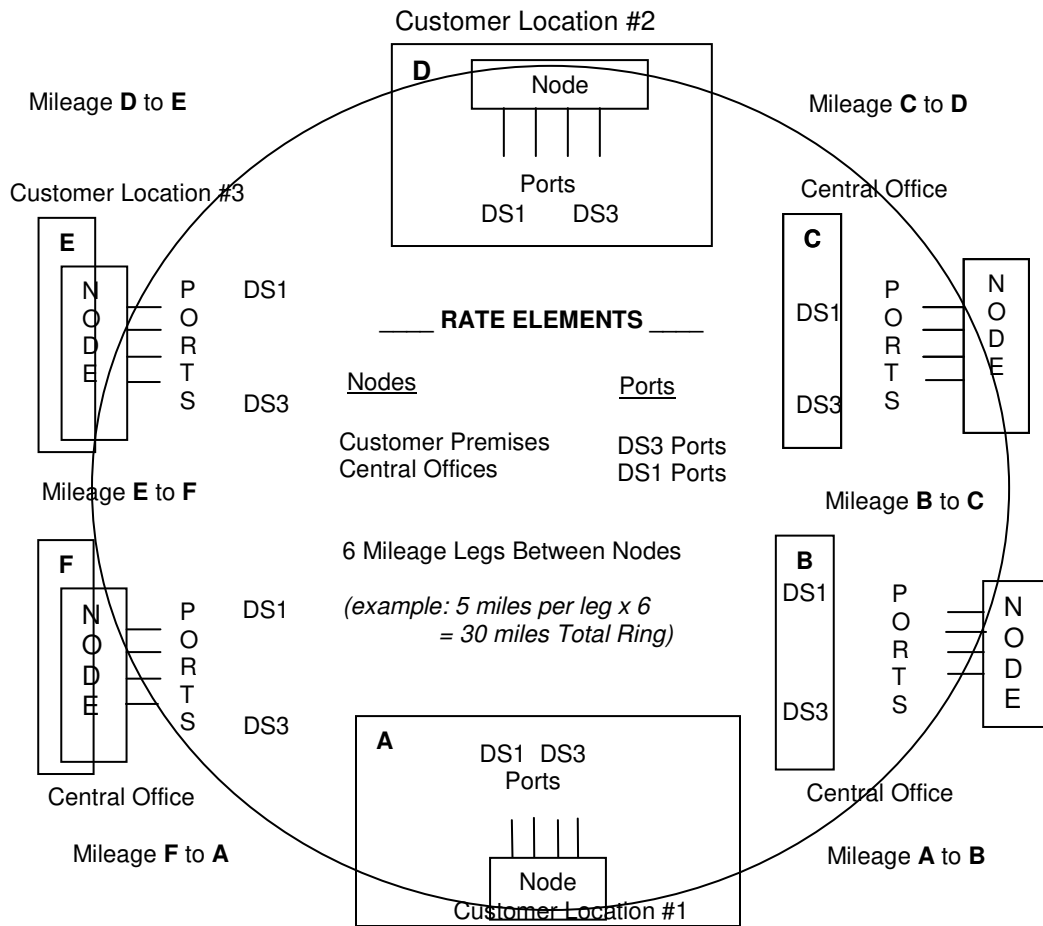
Customer Location #2

D

Node

Ports
DS1 DS3

Mileage **D** to **E**

Mileage **C** to **D**

Customer Location #3

E

NODE

PORTS

DS1

DS3

Central Office

C

DS1

DS3

PORTS

NODE

____ **RATE ELEMENTS** ____

Nodes

Customer Premises
Central Offices

Ports

DS3 Ports
DS1 Ports

Mileage **E** to **F**

Mileage **B** to **C**

6 Mileage Legs Between Nodes

*(example: 5 miles per leg x 6 = 30 miles Total Ring)*

F

NODE

PORTS

DS1

DS3

B

DS1

DS3

PORTS

NODE

A

DS1 DS3
Ports

Node

Central Office

Central Office

Mileage **F** to **A**

Mileage **A** to **B**

Customer Location #1